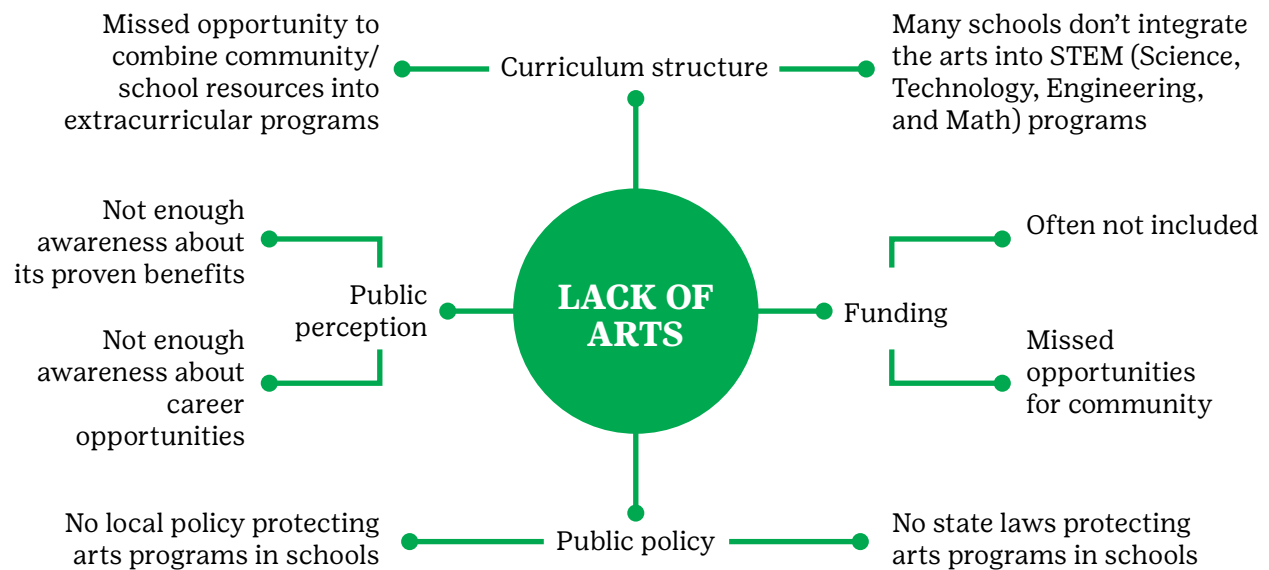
Missed opportunity to combine community/ school resources into extracurricular programs

Curriculum structure

Many schools don't integrate the arts into STEM (Science, Technology, Engineering, and Math) programs

Not enough awareness about its proven benefits

Public perception

Not enough awareness about career opportunities

LACK OF ARTS

Often not included

Funding

Missed opportunities for community

No local policy protecting arts programs in schools

Public policy

No state laws protecting arts programs in schools